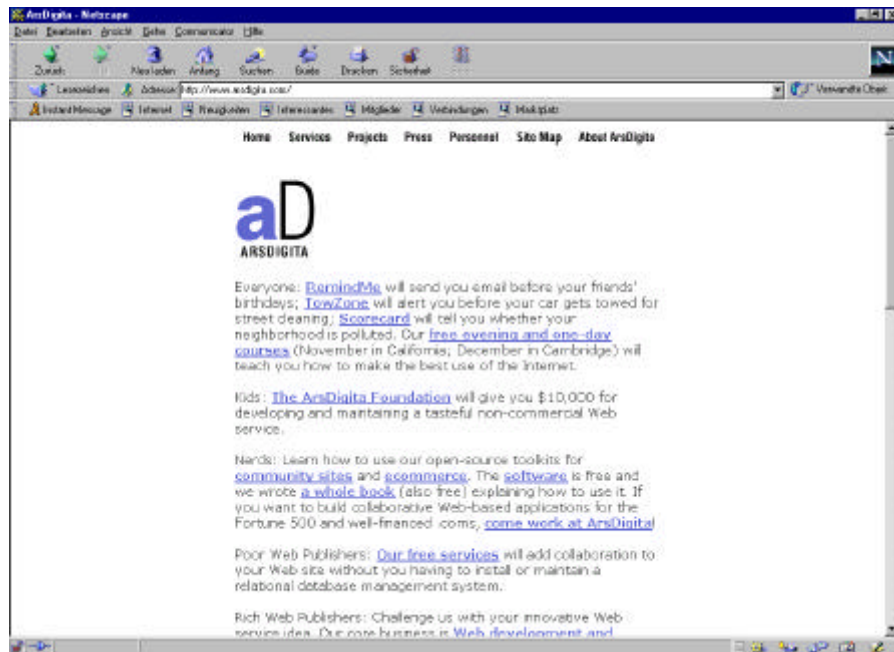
ArsDigita - Netscape

Datei Bearbeiten Ansicht Gehe Communicator Hilfe

Zurück Vor Neu laden Anfang Suchen Guide Drucken Sicherheit

Lesezeichen Adresse: http://www.arsdigita.com/ Verwandte Objekt

Instant Message Internet Neuigkeiten Interessantes Mitglieder Verbindungen Marktplatz

Home Services Projects Press Personnel Site Map About ArsDigita

aD
ARSDIGITA

Everyone: RemindMe will send you email before your friends' birthdays; TowZone will alert you before your car gets towed for street cleaning; Scorecard will tell you whether your neighborhood is polluted. Our free evening and one-day courses (November in California; December in Cambridge) will teach you how to make the best use of the Internet.

Kids: The ArsDigita Foundation will give you $10,000 for developing and maintaining a tasteful non-commercial Web service.

Nerds: Learn how to use our open-source toolkits for community sites and ecommerce. The software is free and we wrote a whole book (also free) explaining how to use it. If you want to build collaborative Web-based applications for the Fortune 500 and well-financed .coms, come work at ArsDigita!

Poor Web Publishers: Our free services will add collaboration to your Web site without you having to install or maintain a relational database management system.

Rich Web Publishers: Challenge us with your innovative Web service idea. Our core business is Web development and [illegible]